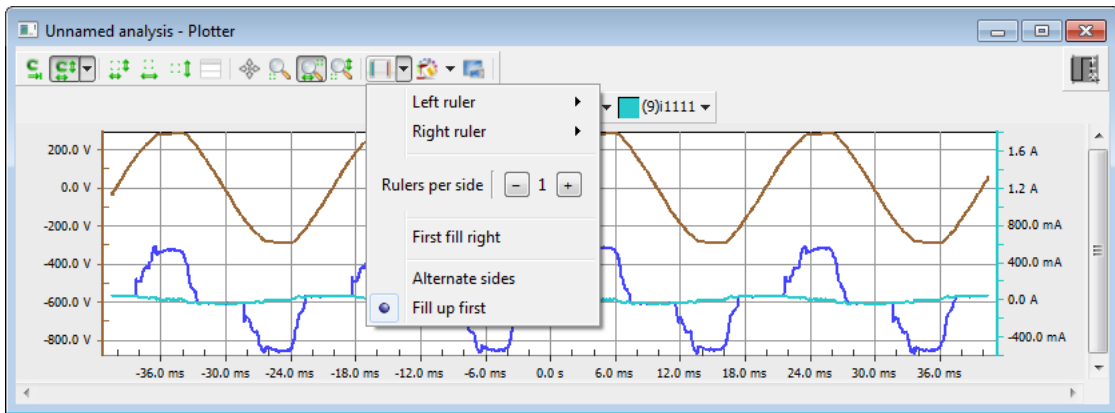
Unnamed analysis - Plotter

Left ruler
Right ruler
Rulers per side – 1 +
First fill right
Alternate sides
Fill up first

(9)i1111

200.0 V
0.0 V
-200.0 V
-400.0 V
-600.0 V
-800.0 V

1.6 A
1.2 A
800.0 mA
400.0 mA
0.0 A
-400.0 mA

-36.0 ms -30.0 ms -24.0 ms -18.0 ms -12.0 ms -6.0 ms 0.0 s 6.0 ms 12.0 ms 18.0 ms 24.0 ms 30.0 ms 36.0 ms